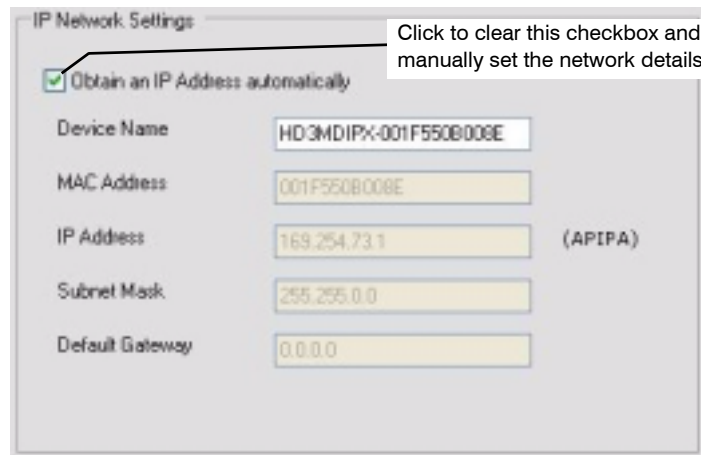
IP Network Settings

Click to clear this checkbox and manually set the network details

Obtain an IP Address automatically

Device Name HD3MDIPX-001F550B008E

MAC Address 001F550B008E

IP Address 169.254.73.1 (APIPA)

Subnet Mask 255.255.0.0

Default Gateway 0.0.0.0